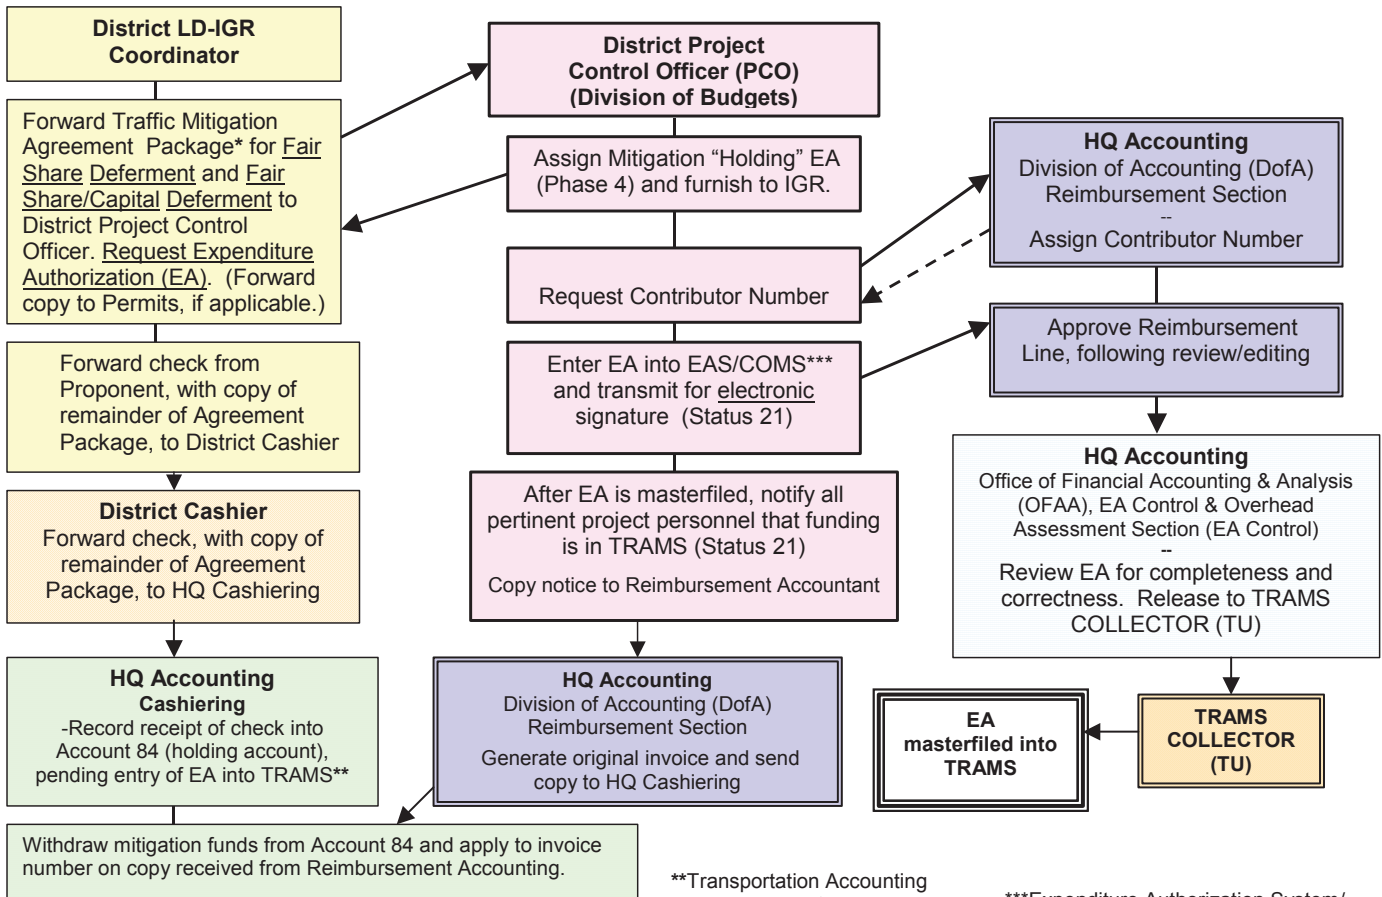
District LD-IGR Coordinator

Forward Traffic Mitigation Agreement Package* for Fair Share Deferment and Fair Share/Capital Deferment to District Project Control Officer. Request Expenditure Authorization (EA). (Forward copy to Permits, if applicable.)

Forward check from Proponent, with copy of remainder of Agreement Package, to District Cashier

District Cashier
Forward check, with copy of remainder of Agreement Package, to HQ Cashiering

HQ Accounting
Cashiering
-Record receipt of check into Account 84 (holding account), pending entry of EA into TRAMS**

Withdraw mitigation funds from Account 84 and apply to invoice number on copy received from Reimbursement Accounting.

District Project Control Officer (PCO) (Division of Budgets)

Assign Mitigation "Holding" EA (Phase 4) and furnish to IGR.

Request Contributor Number

Enter EA into EAS/COMS*** and transmit for electronic signature (Status 21)

After EA is masterfiled, notify all pertinent project personnel that funding is in TRAMS (Status 21)

Copy notice to Reimbursement Accountant

HQ Accounting
Division of Accounting (DofA)
Reimbursement Section
Generate original invoice and send copy to HQ Cashiering

HQ Accounting
Division of Accounting (DofA)
Reimbursement Section
--
Assign Contributor Number

Approve Reimbursement Line, following review/editing

HQ Accounting
Office of Financial Accounting & Analysis (OFAA), EA Control & Overhead Assessment Section (EA Control)
--
Review EA for completeness and correctness. Release to TRAMS COLLECTOR (TU)

EA masterfiled into TRAMS

TRAMS COLLECTOR (TU)

**Transportation Accounting

***Expenditure Authorization System/